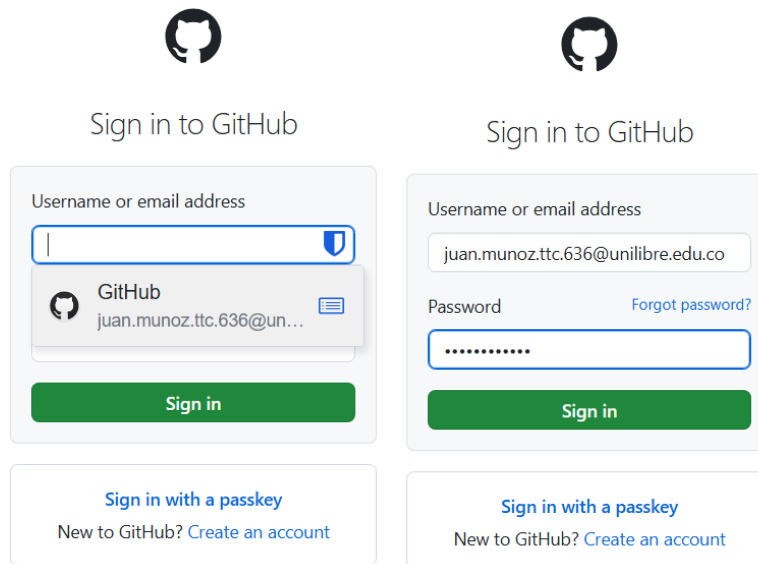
Sign in to GitHub

Username or email address

GitHub
juan.munoz.ttc.636@un...

Sign in

Sign in with a passkey
New to GitHub? Create an account

Sign in to GitHub

Username or email address
juan.munoz.ttc.636@unilibre.edu.co

Password
Forgot password?
••••••••••••

Sign in

Sign in with a passkey
New to GitHub? Create an account